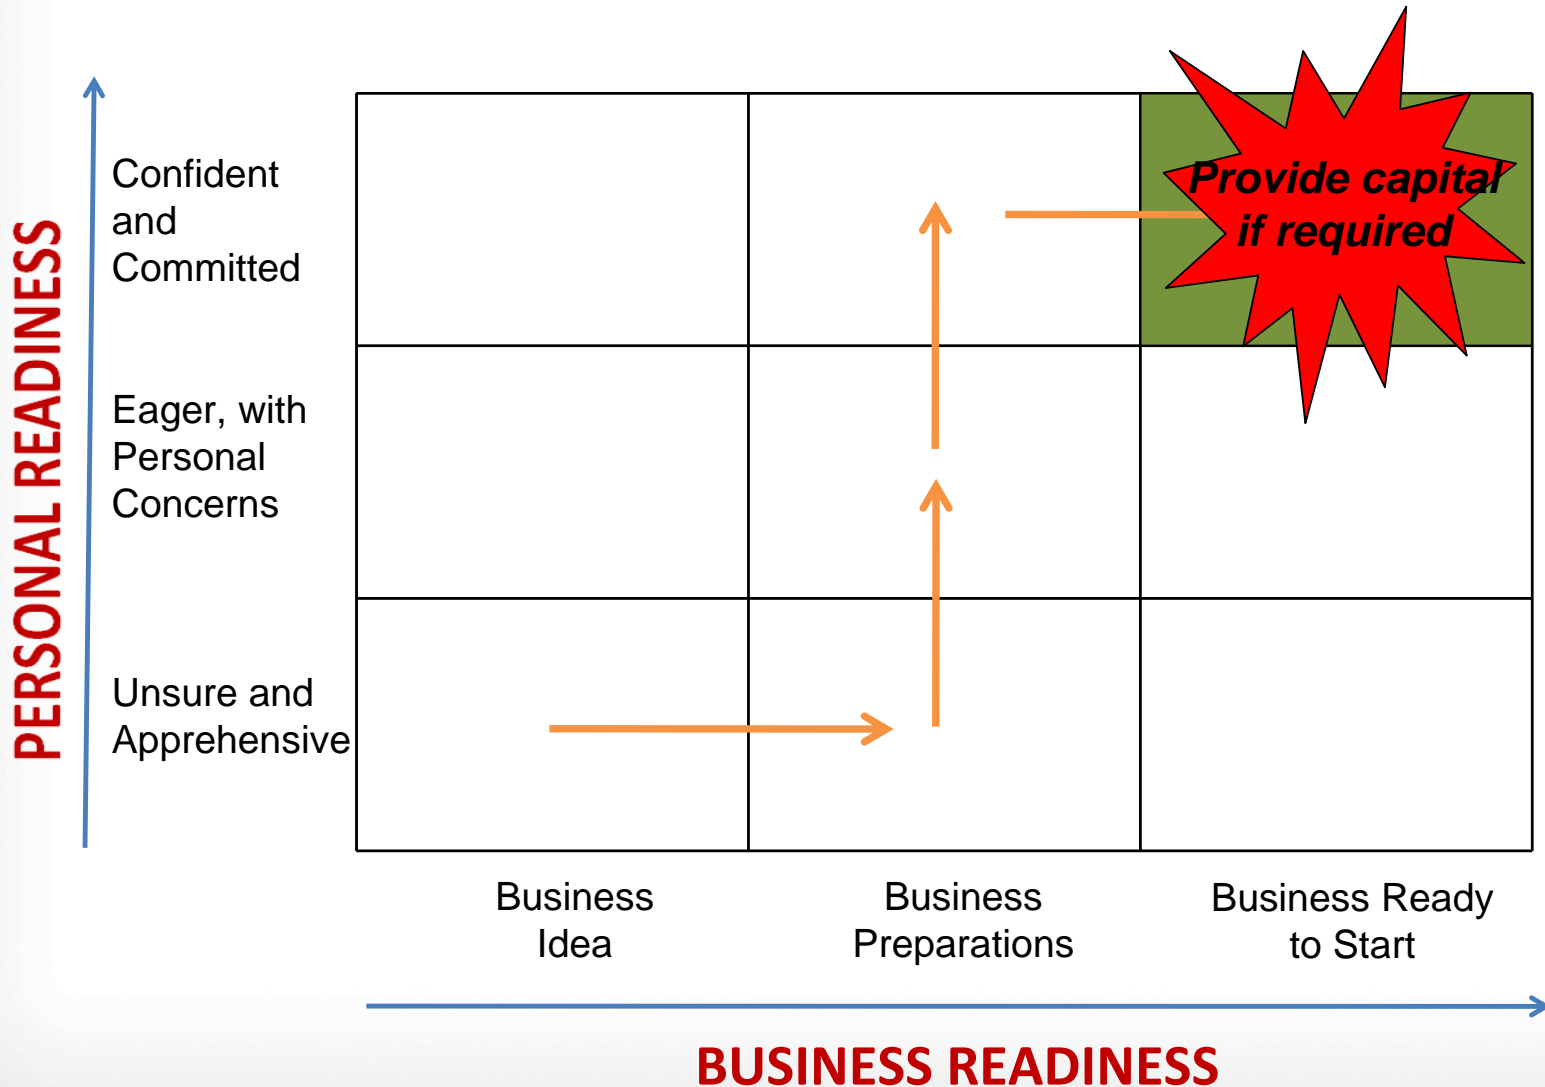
PERSONAL READINESS

Confident and Committed

Eager, with Personal Concerns

Unsure and Apprehensive

Provide capital if required

Business Idea

Business Preparations

Business Ready to Start

BUSINESS READINESS